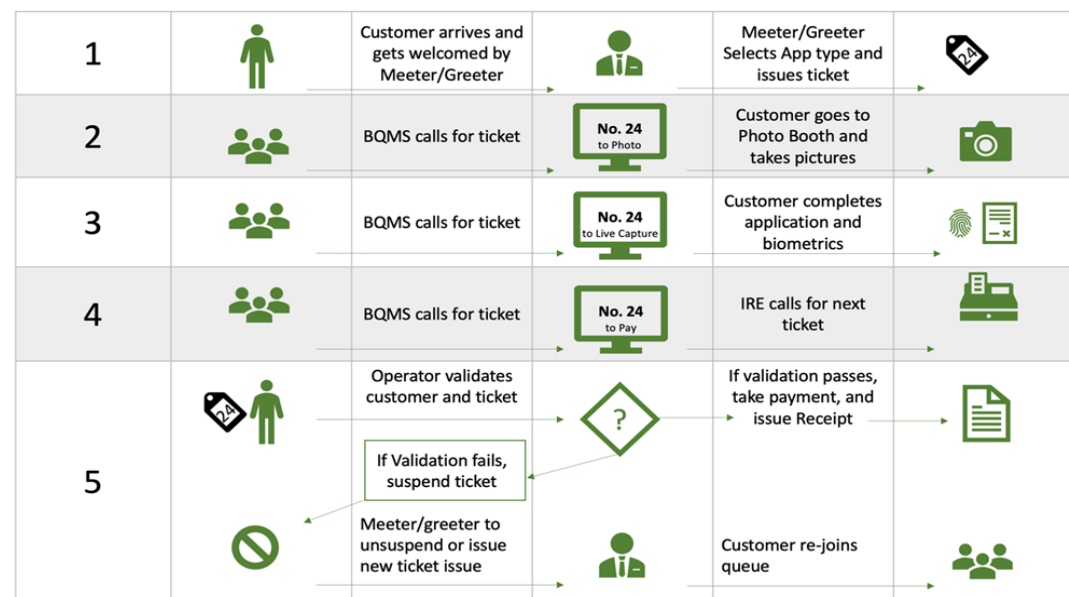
1

Customer arrives and gets welcomed by Meeter/Greeter

Meeter/Greeter Selects App type and issues ticket

24

2

BQMS calls for ticket

No. 24
to Photo

Customer goes to Photo Booth and takes pictures

3

BQMS calls for ticket

No. 24
to Live Capture

Customer completes application and biometrics

4

BQMS calls for ticket

No. 24
to Pay

IRE calls for next ticket

5

24

Operator validates customer and ticket

?

If validation passes, take payment, and issue Receipt

If Validation fails, suspend ticket

Meeter/greeter to unsuspend or issue new ticket issue

Customer re-joins queue